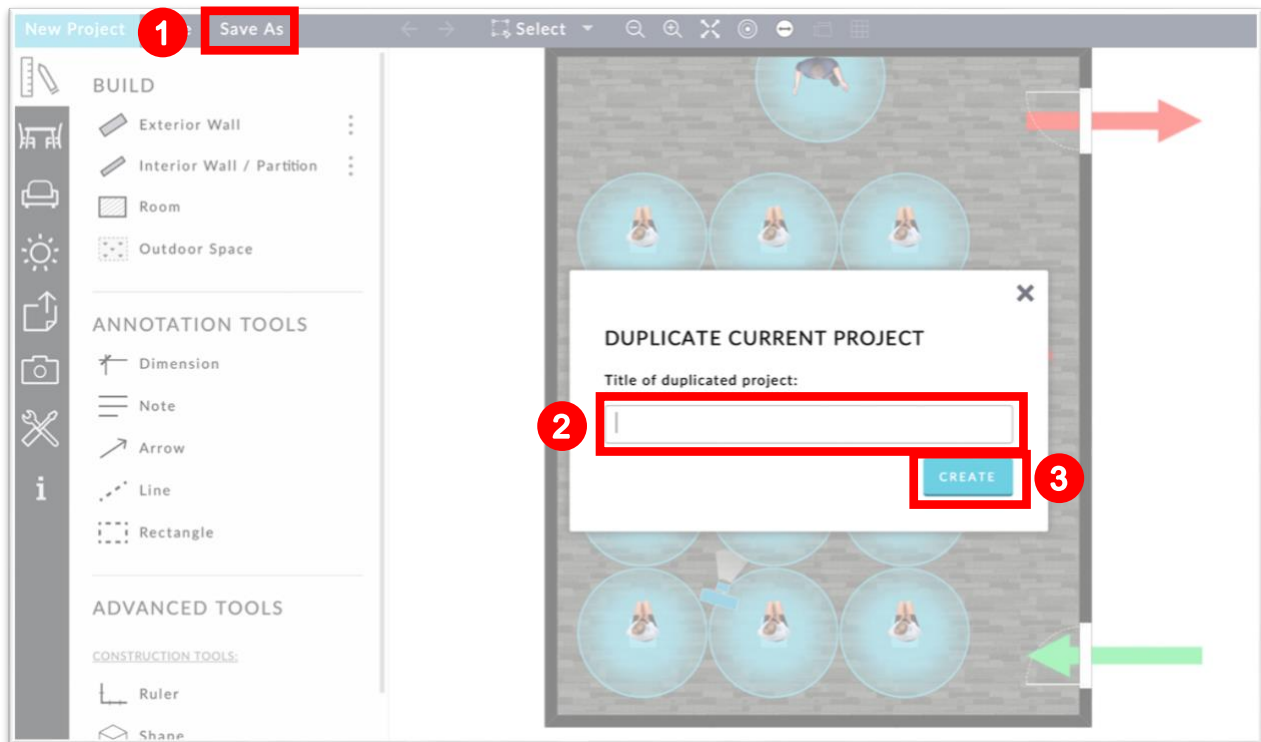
New Project 1 Save As

Select

BUILD

Exterior Wall

Interior Wall / Partition

Room

Outdoor Space

ANNOTATION TOOLS

Dimension

Note

Arrow

Line

Rectangle

ADVANCED TOOLS

CONSTRUCTION TOOLS:

Ruler

Shape

i

×

DUPLICATE CURRENT PROJECT

Title of duplicated project:

2

CREATE 3